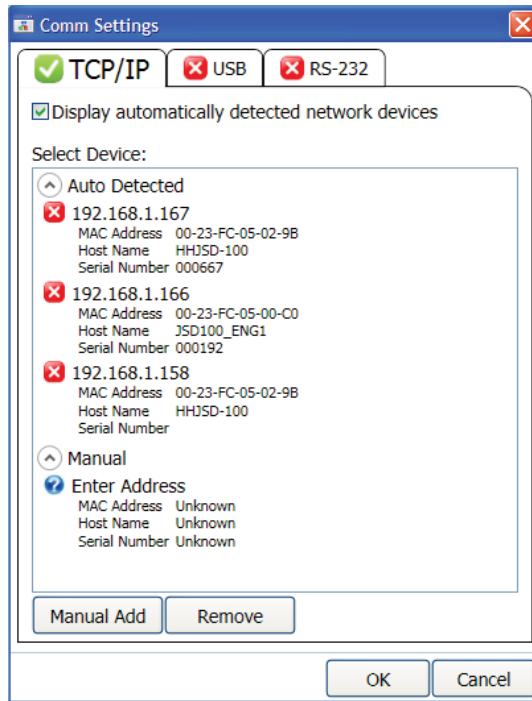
Comm Settings

TCP/IP USB RS-232

Display automatically detected network devices

Select Device:

Auto Detected

192.168.1.167
MAC Address 00-23-FC-05-02-9B
Host Name HHJSD-100
Serial Number 000667

192.168.1.166
MAC Address 00-23-FC-05-00-C0
Host Name JSD100_ENG1
Serial Number 000192

192.168.1.158
MAC Address 00-23-FC-05-02-9B
Host Name HHJSD-100
Serial Number

Manual

Enter Address
MAC Address Unknown
Host Name Unknown
Serial Number Unknown

Manual Add Remove

OK Cancel